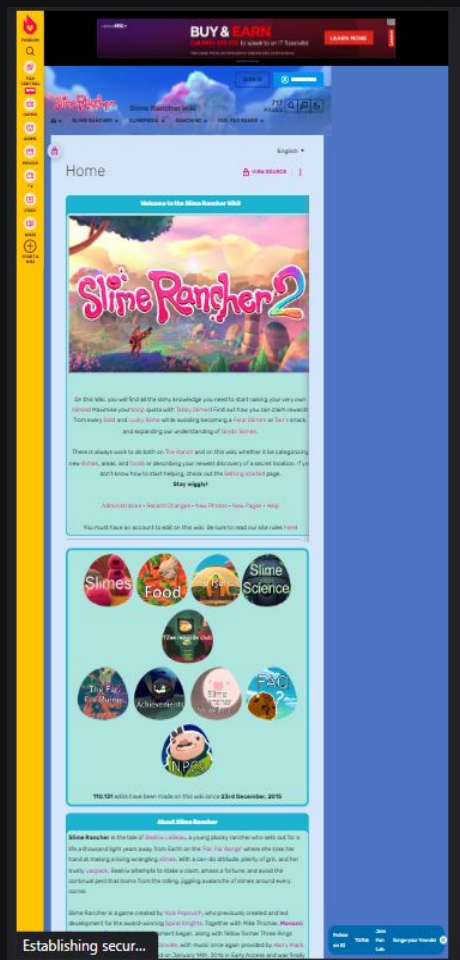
FANDOM

FAN CENTRAL

GAMES

MOVIES

TV

VIDEO

WIKIS

START A WIKI

BUY & EARN

LEARN MORE

SIGN IN

Slime Rancher

Slime Rancher Wiki

717 PAGES

SLIME RANCHER

SLIME RANCHER 2

RANCHING

FAR, FAR RANGE

English

Home

VIEW SOURCE

Welcome to the Slime Rancher Wiki!

Slime Rancher 2

On this Wiki, you will find all the slimy knowledge you need to start raising your very own slimes! Maximise your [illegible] quests with Tabby Slimes! Find out how you can claim rewards from every Gold and Lucky Slime while avoiding becoming a Feral Slime's or Tarr's snack, and expanding our understanding of Slime Science.

There is always work to do both on The Ranch and on this wiki, whether it be categorizing new slimes, areas, and foods or describing your newest discovery of a secret location. If you don't know how to start helping, check out the Getting started page.

Stay wiggly!

Administrators • Recent Changes • New Photos • New Pages • Help

You must have an account to edit on this wiki. Be sure to read our site rules here!

Slimes

Food

Slime Science

The Far, Far Range

Achievements

FAQ

NPCs

110,131 edits have been made on this wiki since 23rd December, 2015

About Slime Rancher

Slime Rancher is the tale of Beatrix LeBeau, a young plucky rancher who sets out for a life a thousand light years away from Earth on the Far, Far Range where she tries her hand at making a living wrangling slimes. With a can-do attitude, plenty of grit, and her trusty vacpack, Beatrix attempts to stake a claim, amass a fortune, and avoid the continual peril that looms from the roiling, jiggling avalanche of slimes around every corner.

Slime Rancher is a game created by Nick Popovich, who previously created and led development for the award-winning Space Knights. Together with Mike Thomas, Monomi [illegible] began, along with Yellow former Three Rings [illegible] with music once again provided by Harry Mack. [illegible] on January 14th, 2016 in Early Access and was finally

Establishing secur...

Follow on IG

TikTok

Join Fan Lab

Binge your friends!